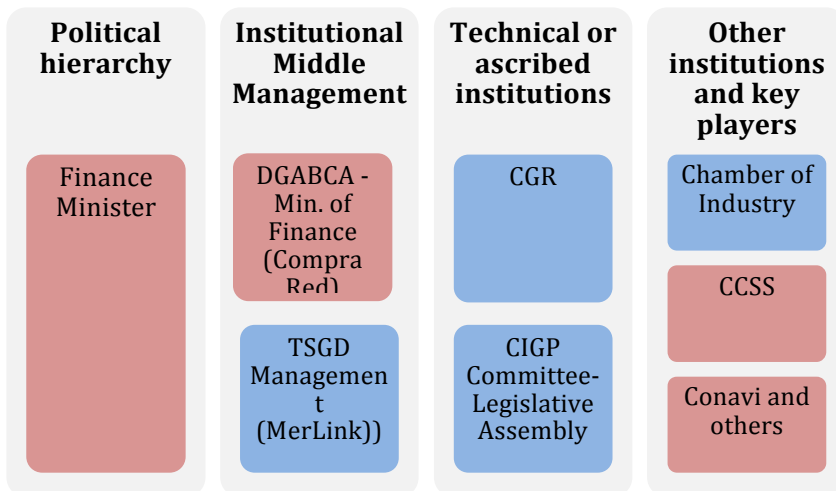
Political hierarchy

Finance Minister

Institutional Middle Management

DGABCA - Min. of Finance (Compra Red)

TSGD Management (MerLink))

Technical or ascribed institutions

CGR

CIGP Committee- Legislative Assembly

Other institutions and key players

Chamber of Industry

CCSS

Conavi and others